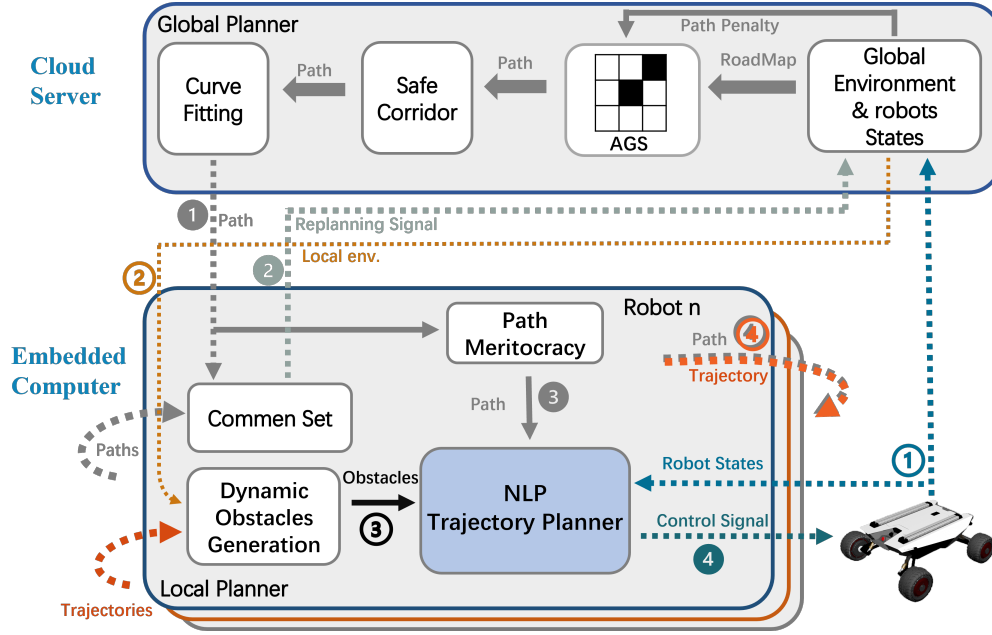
Global Planner

Cloud Server

Curve Fitting

Path

Safe Corridor

Path

AGS

RoadMap

Path Penalty

Global Environment & robots States

1 Path

Replanning Signal

2

Local env.

2

Robot n

Embedded Computer

Path Meritocracy

Path 4

Trajectory

3

Path

Commen Set

Paths

1

Robot States

Dynamic Obstacles Generation

Obstacles

3

NLP Trajectory Planner

Control Signal

4

Local Planner

Trajectories